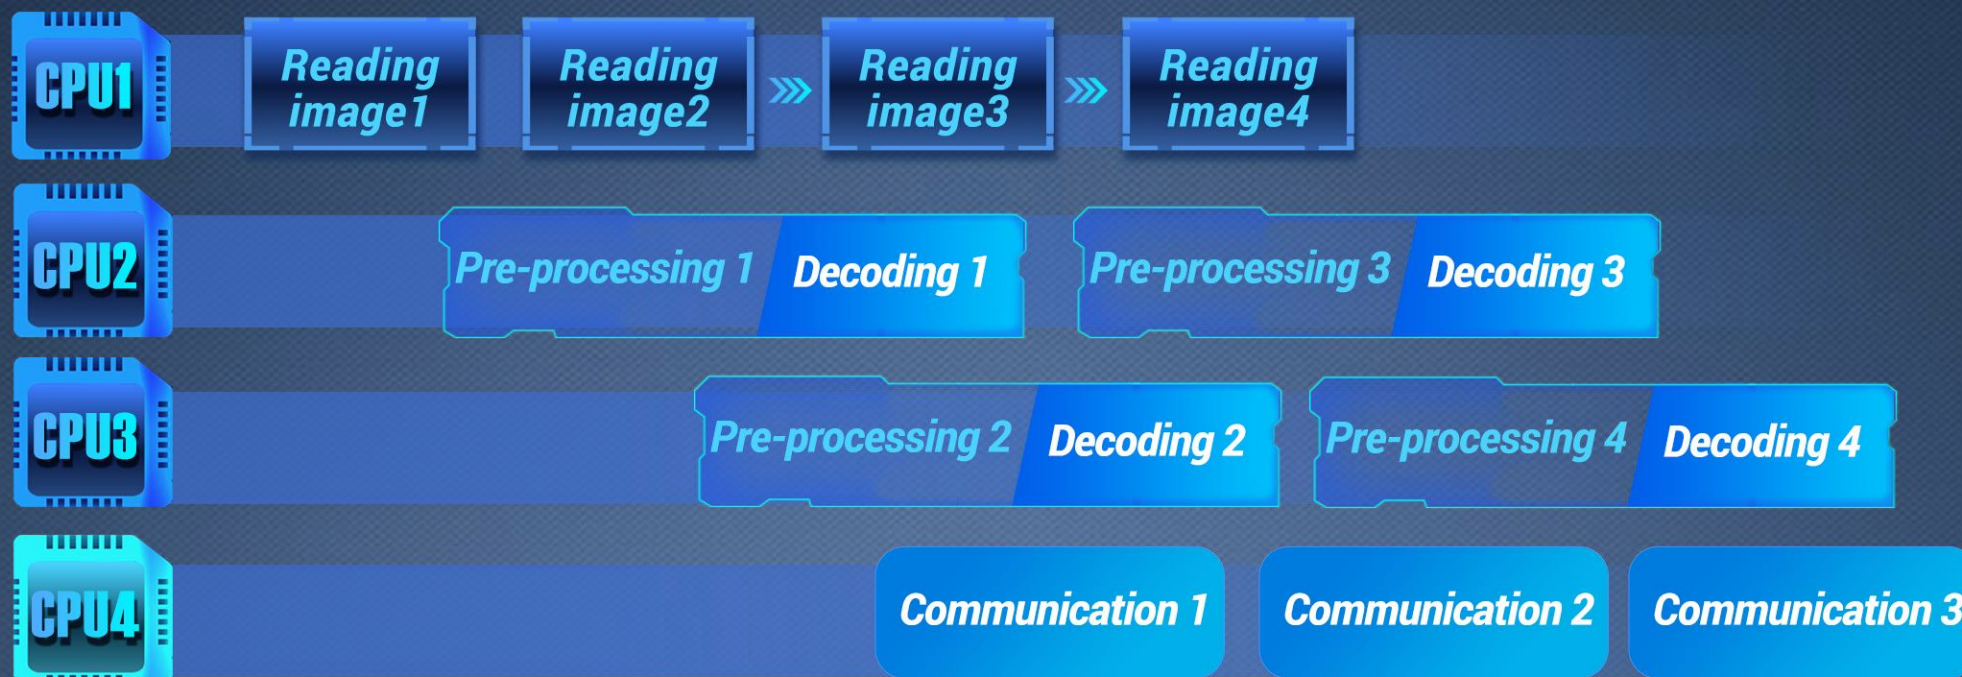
CPU1

Reading image1

Reading image2

Reading image3

Reading image4

CPU2

Pre-processing 1

Decoding 1

Pre-processing 3

Decoding 3

CPU3

Pre-processing 2

Decoding 2

Pre-processing 4

Decoding 4

CPU4

Communication 1

Communication 2

Communication 3